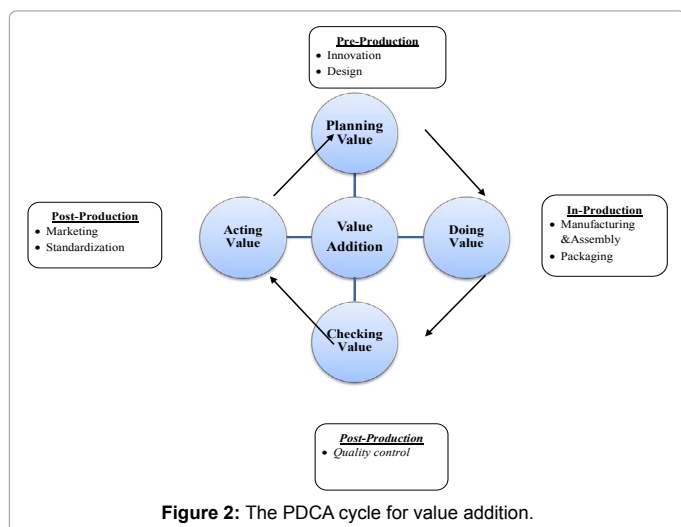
**Pre-Production**
- Innovation
- Design

Planning Value

**Post-Production**
- Marketing
- Standardization

Acting Value

Value Addition

Doing Value

**In-Production**
- Manufacturing &Assembly
- Packaging

Checking Value

***Post-Production***
- *Quality control*

**Figure 2:** The PDCA cycle for value addition.